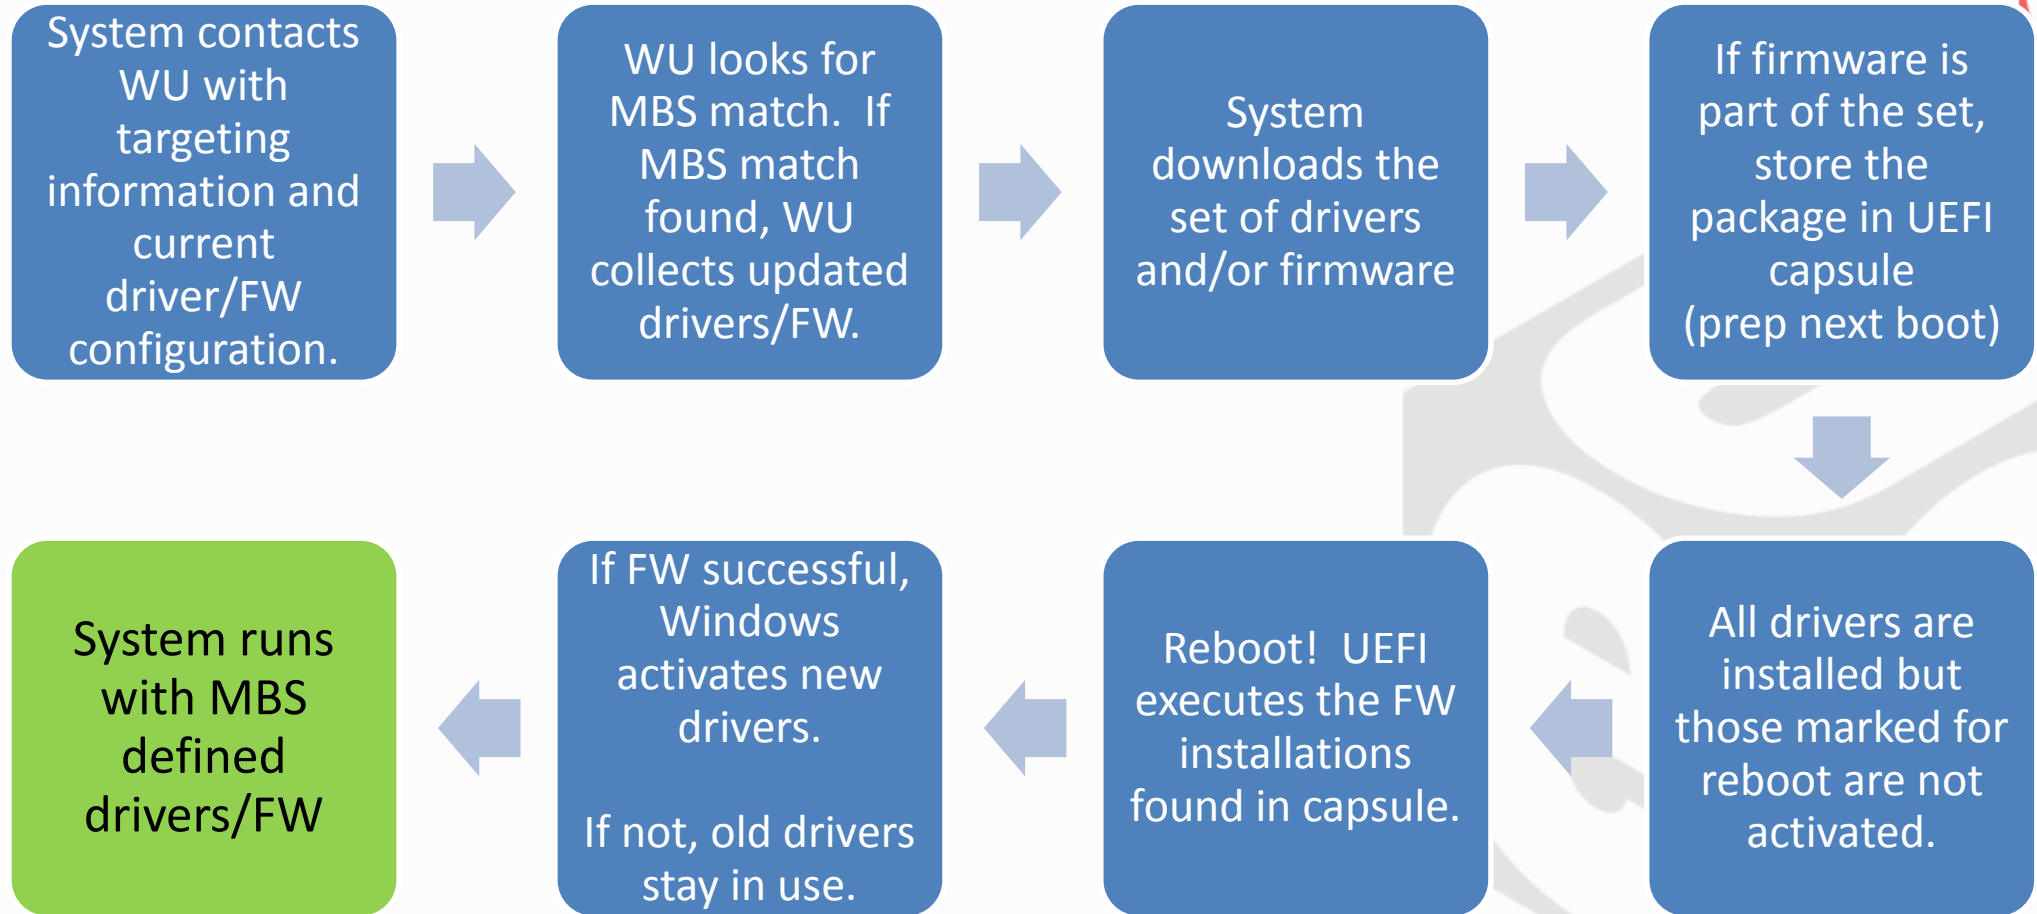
System contacts WU with targeting information and current driver/FW configuration.

WU looks for MBS match. If MBS match found, WU collects updated drivers/FW.

System downloads the set of drivers and/or firmware

If firmware is part of the set, store the package in UEFI capsule (prep next boot)

All drivers are installed but those marked for reboot are not activated.

Reboot! UEFI executes the FW installations found in capsule.

If FW successful, Windows activates new drivers.

If not, old drivers stay in use.

System runs with MBS defined drivers/FW